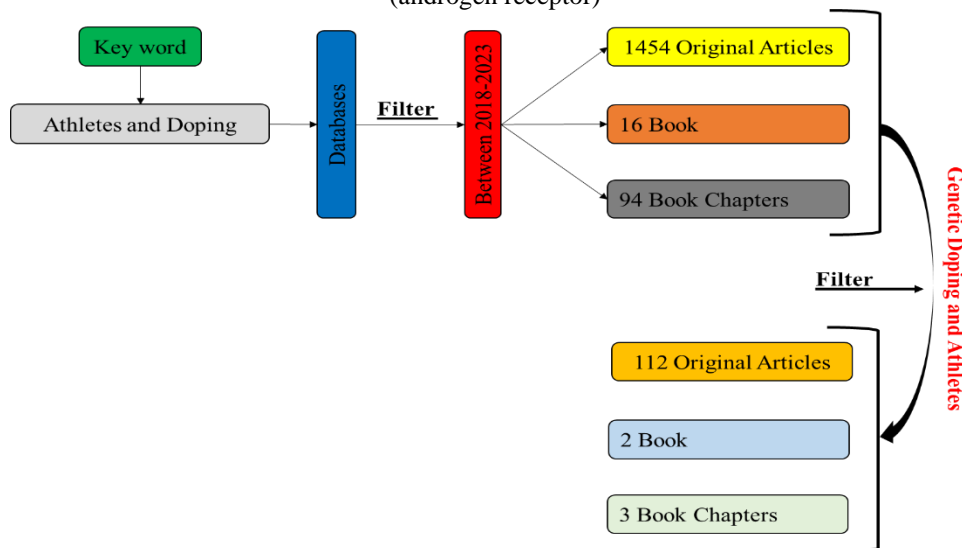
(androgen receptor)

Key word

Athletes and Doping

Databases

Filter

Between 2018-2023

1454 Original Articles

16 Book

94 Book Chapters

Filter

Genetic Doping and Athletes

112 Original Articles

2 Book

3 Book Chapters